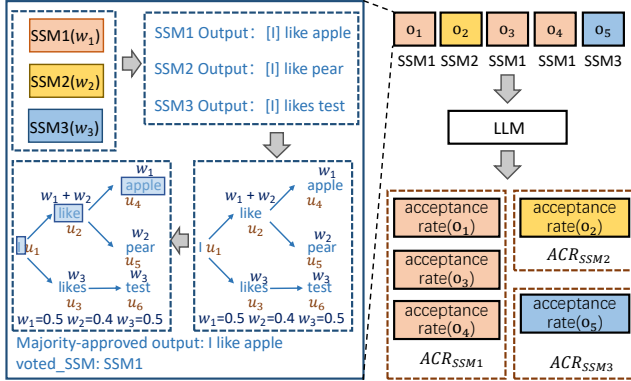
SSM1($w_1$)

SSM2($w_2$)

SSM3($w_3$)

SSM1 Output: [I] like apple

SSM2 Output: [I] like pear

SSM3 Output: [I] likes test

$w_1$ apple $u_4$

$w_1 + w_2$ like $u_2$

I $u_1$

$w_2$ pear $u_5$

$w_3$ likes $u_3$

$w_3$ test $u_6$

$w_1$=0.5 $w_2$=0.4 $w_3$=0.5

$w_1$ apple $u_4$

$w_1 + w_2$ like $u_2$

I $u_1$

$w_2$ pear $u_5$

$w_3$ likes $u_3$

$w_3$ test $u_6$

$w_1$=0.5 $w_2$=0.4 $w_3$=0.5

Majority-approved output: I like apple
voted_SSM: SSM1

$o_1$ $o_2$ $o_3$ $o_4$ $o_5$

SSM1 SSM2 SSM1 SSM1 SSM3

LLM

acceptance rate($o_1$)

acceptance rate($o_3$)

acceptance rate($o_4$)

$ACR_{SSM1}$

acceptance rate($o_2$)

$ACR_{SSM2}$

acceptance rate($o_5$)

$ACR_{SSM3}$